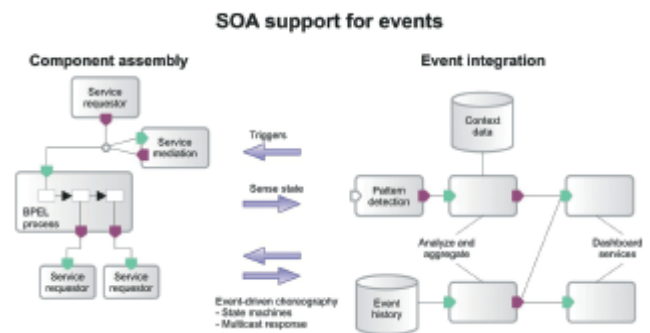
SOA support for events

Component assembly

Service requestor

Service mediation

BPEL process

Service requestor

Service requestor

Triggers

Sense state

Event-driven choreography
- State machines
- Multicast response

Event integration

Context data

Pattern detection

Analyze and aggregate

Dashboard services

Event history